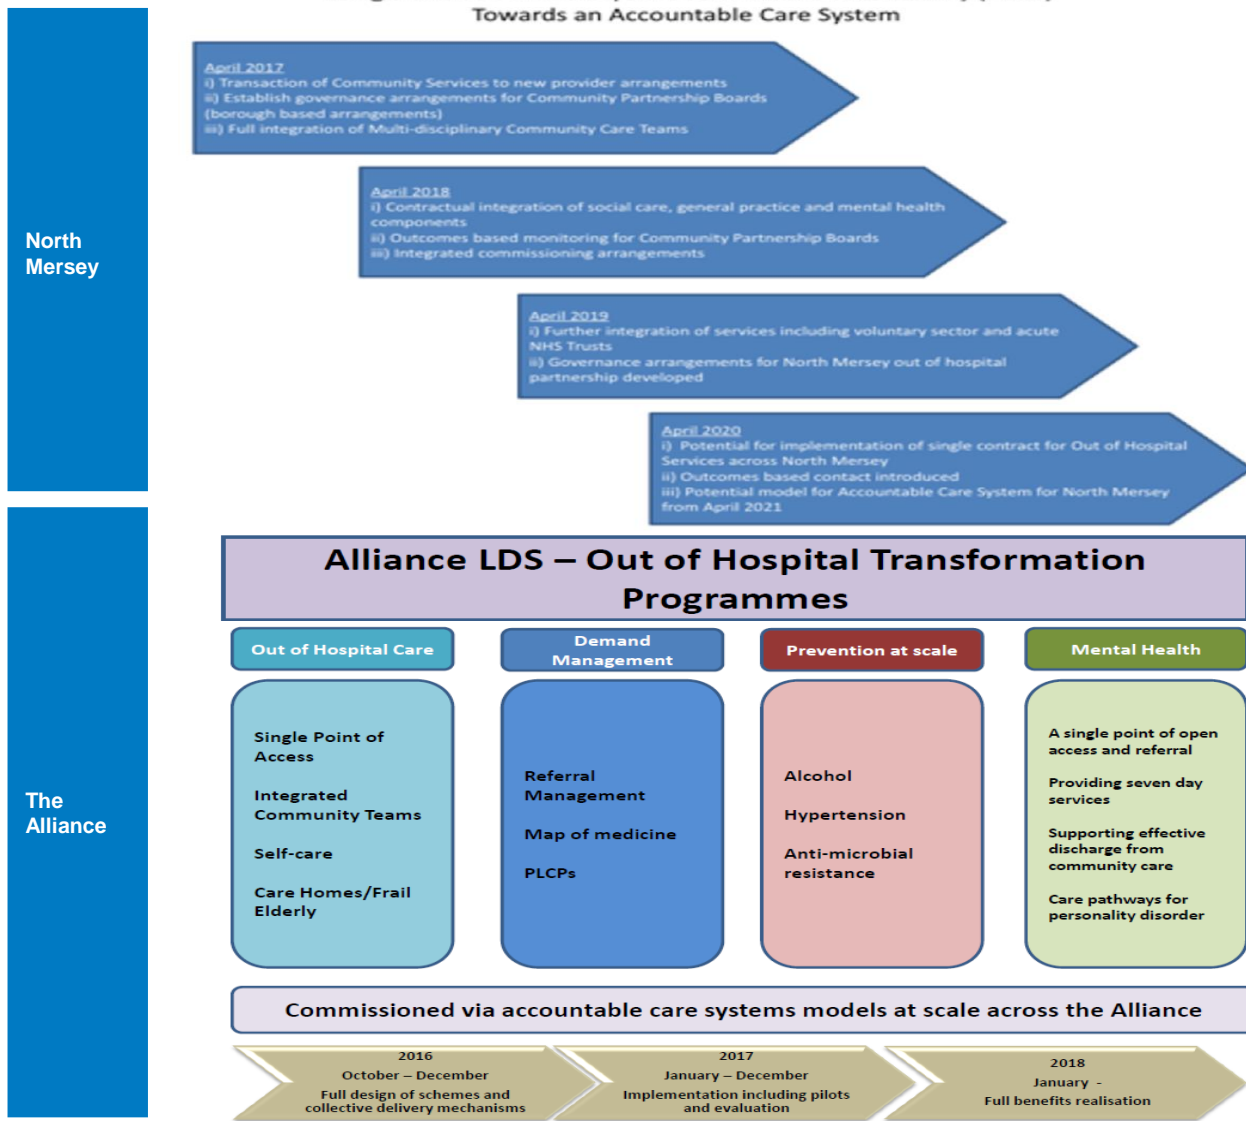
Towards an Accountable Care System

North Mersey

April 2017
i) Transaction of Community Services to new provider arrangements
ii) Establish governance arrangements for Community Partnership Boards (borough based arrangements)
iii) Full integration of Multi-disciplinary Community Care Teams

April 2018
i) Contractual integration of social care, general practice and mental health components
ii) Outcomes based monitoring for Community Partnership Boards
iii) Integrated commissioning arrangements

April 2019
i) Further integration of services including voluntary sector and acute NHS Trusts
ii) Governance arrangements for North Mersey out of hospital partnership developed

April 2020
i) Potential for implementation of single contract for Out of Hospital Services across North Mersey
ii) Outcomes based contact introduced
iii) Potential model for Accountable Care System for North Mersey from April 2021

The Alliance

Alliance LDS – Out of Hospital Transformation Programmes

Out of Hospital Care

Single Point of Access

Integrated Community Teams

Self-care

Care Homes/Frail Elderly

Demand Management

Referral Management

Map of medicine

PLCPs

Prevention at scale

Alcohol

Hypertension

Anti-microbial resistance

Mental Health

A single point of open access and referral

Providing seven day services

Supporting effective discharge from community care

Care pathways for personality disorder

Commissioned via accountable care systems models at scale across the Alliance

2016
October – December
Full design of schemes and collective delivery mechanisms

2017
January – December
Implementation including pilots and evaluation

2018
January -
Full benefits realisation